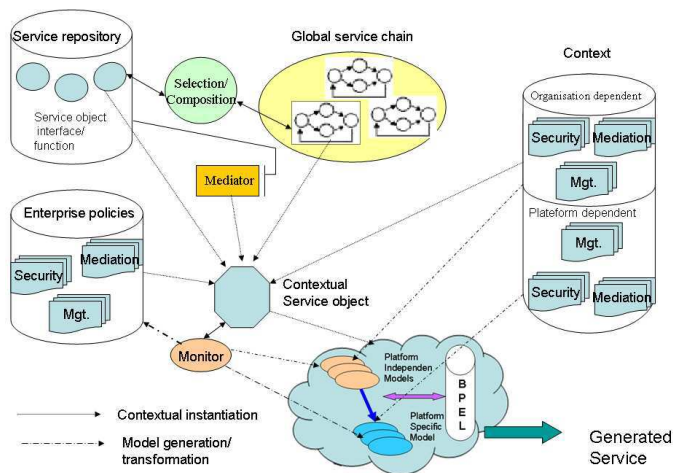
Service repository

Service object interface/ function

Selection/ Composition

Global service chain

Context

Organisation dependent

Security

Mediation

Mgt.

Plateform dependent

Mgt.

Security

Mediation

Mediator

Enterprise policies

Mediation

Security

Mgt.

Contextual Service object

Monitor

Platform Independen Models

BPEL

Platform Specific Model

Contextual instantiation

Model generation/ transformation

Generated Service